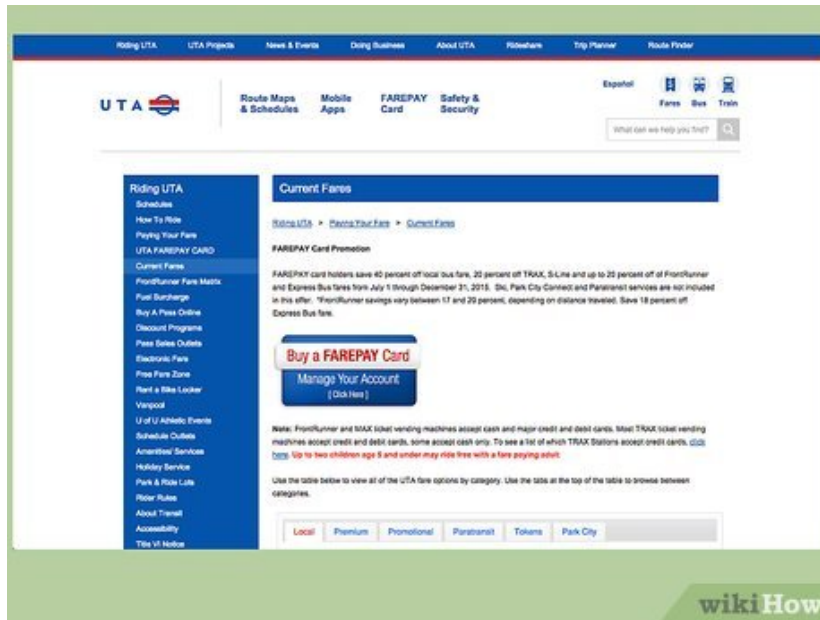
Riding UTA UTA Projects News & Events Doing Business About UTA Rideshare Trip Planner Route Finder

UTA

Route Maps & Schedules Mobile Apps FAREPAY Card Safety & Security

Español

Fares Bus Train

What can we help you find?

Riding UTA
Schedules
How To Ride
Paying Your Fare
UTA FAREPAY CARD
Current Fares
FrontRunner Fare Matrix
Fuel Surcharge
Buy A Pass Online
Discount Programs
Pass Sales Outlets
Electronic Fare
Free Fare Zone
Rent a Bike Locker
Vanpool
U of U Athletic Events
Schedule Outlets
Amenities/ Services
Holiday Service
Park & Ride Lots
Rider Rules
About Transit
Accessibility
Title VI Notice

Current Fares

Riding UTA > Paying Your Fare > Current Fares

FAREPAY Card Promotion

FAREPAY card holders save 40 percent off local bus fare, 20 percent off TRAX, S-Line and up to 20 percent off of FrontRunner and Express Bus fares from July 1 through December 31, 2015. Ski, Park City Connect and Paratransit services are not included in this offer. *FrontRunner savings vary between 17 and 20 percent, depending on distance traveled. Save 18 percent off Express Bus fare.

Buy a FAREPAY Card
Manage Your Account
[ Click Here ]

Note: FrontRunner and MAX ticket vending machines accept cash and major credit and debit cards. Most TRAX ticket vending machines accept credit and debit cards, some accept cash only. To see a list of which TRAX Stations accept credit cards, click here. Up to two children age 5 and under may ride free with a fare paying adult.

Use the table below to view all of the UTA fare options by category. Use the tabs at the top of the table to browse between categories.

Local Premium Promotional Paratransit Tokens Park City

wikiHow